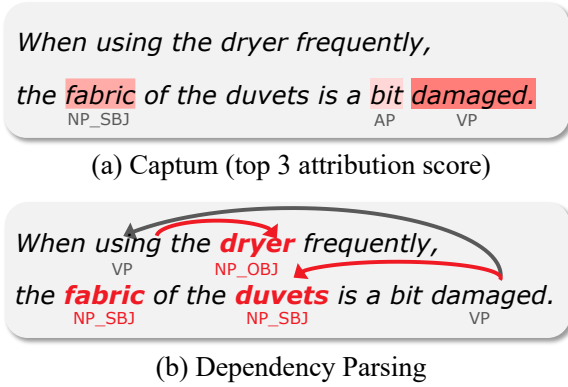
When using the dryer frequently,

the fabric of the duvets is a bit damaged.

NP_SBJ AP VP

(a) Captum (top 3 attribution score)

When using the dryer frequently,

VP NP_OBJ

the fabric of the duvets is a bit damaged.

NP_SBJ NP_SBJ VP

(b) Dependency Parsing